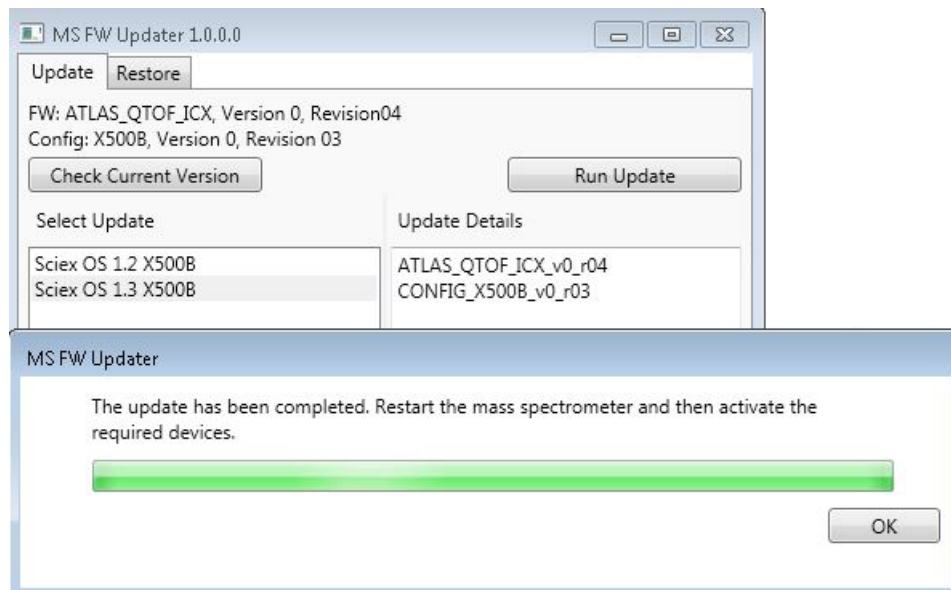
MS FW Updater 1.0.0.0

Update Restore

FW: ATLAS_QTOF_ICX, Version 0, Revision04
Config: X500B, Version 0, Revision 03

Check Current Version

Run Update

Select Update

Update Details

Sciex OS 1.2 X500B
Sciex OS 1.3 X500B

ATLAS_QTOF_ICX_v0_r04
CONFIG_X500B_v0_r03

MS FW Updater

The update has been completed. Restart the mass spectrometer and then activate the required devices.

OK